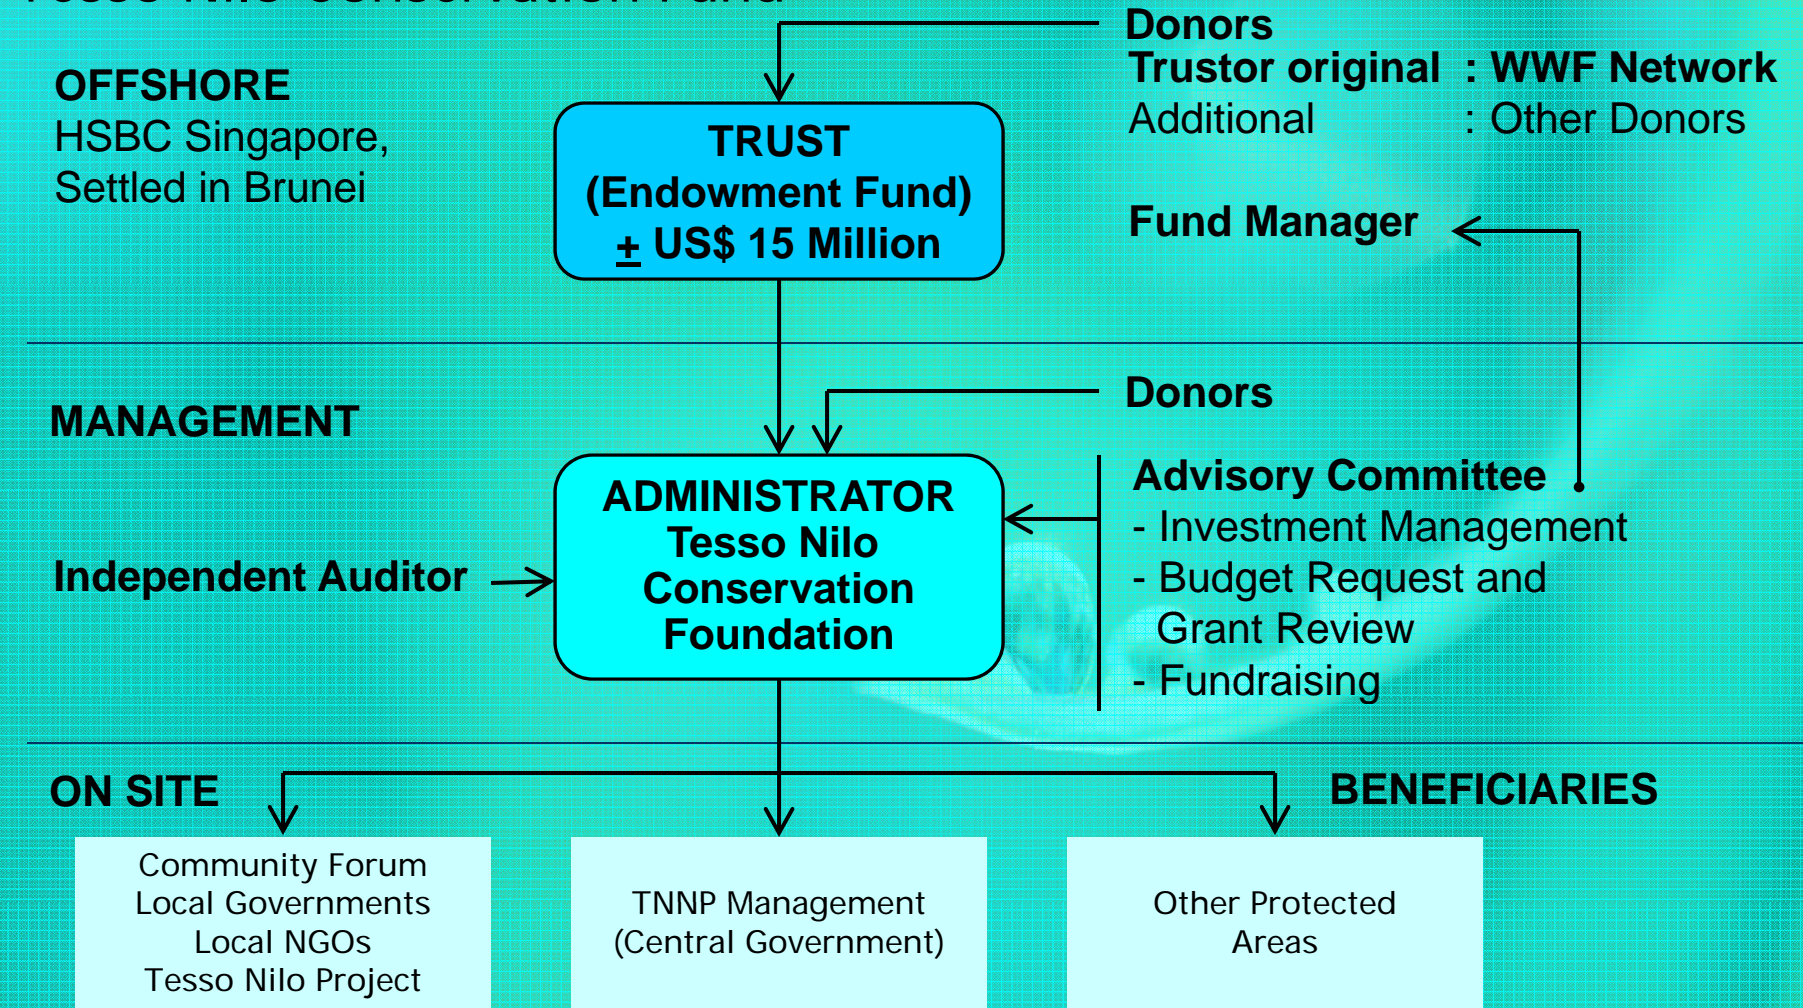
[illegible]

OFFSHORE
HSBC Singapore,
Settled in Brunei

TRUST
(Endowment Fund)
$\pm$ US$ 15 Million

Donors
Trustor original : WWF Network
Additional : Other Donors

Fund Manager

MANAGEMENT

Donors

ADMINISTRATOR
Tesso Nilo
Conservation
Foundation

Independent Auditor

Advisory Committee
- Investment Management
- Budget Request and Grant Review
- Fundraising

ON SITE

BENEFICIARIES

Community Forum
Local Governments
Local NGOs
Tesso Nilo Project

TNNP Management
(Central Government)

Other Protected
Areas